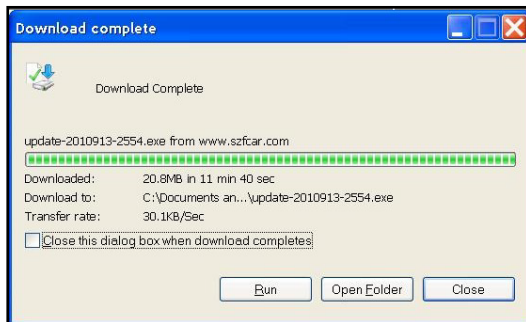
Download complete

Download Complete

update-2010913-2554.exe from www.szfcar.com

| | |
|---|---|
| Downloaded: | 20.8MB in 11 min 40 sec |
| Download to: | C:\Documents an...\update-2010913-2554.exe |
| Transfer rate: | 30.1KB/Sec |

Close this dialog box when download completes

Run Open Folder Close